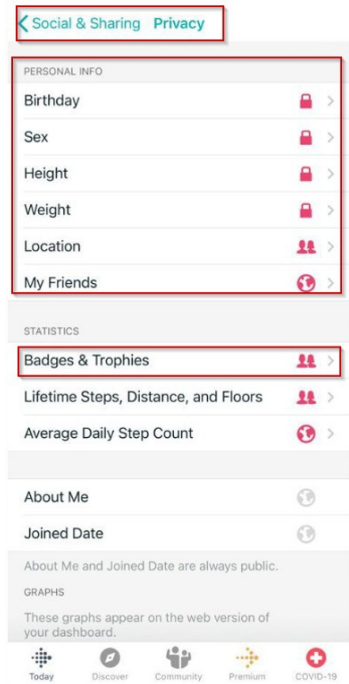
< Social & Sharing Privacy

PERSONAL INFO

Birthday

Sex

Height

Weight

Location

My Friends

STATISTICS

Badges & Trophies

Lifetime Steps, Distance, and Floors

Average Daily Step Count

About Me

Joined Date

About Me and Joined Date are always public.

GRAPHS

These graphs appear on the web version of your dashboard.

Today Discover Community Premium COVID-19